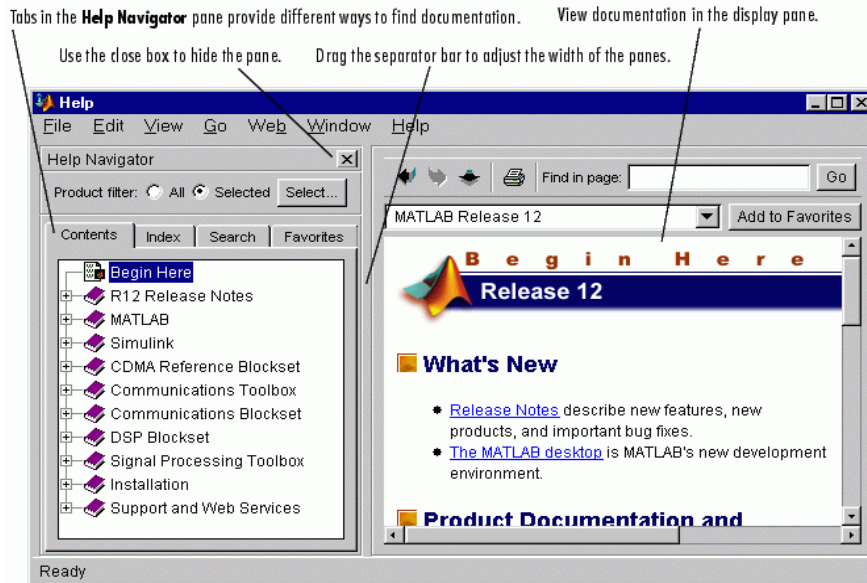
Tabs in the **Help Navigator** pane provide different ways to find documentation.

View documentation in the display pane.

Use the close box to hide the pane.

Drag the separator bar to adjust the width of the panes.

Help

File Edit View Go Web Window Help

Help Navigator

Product filter: All Selected Select...

Contents Index Search Favorites

Begin Here
R12 Release Notes
MATLAB
Simulink
CDMA Reference Blockset
Communications Toolbox
Communications Blockset
DSP Blockset
Signal Processing Toolbox
Installation
Support and Web Services

Find in page: Go

MATLAB Release 12

Add to Favorites

B e g i n H e r e

Release 12

What's New

Release Notes describe new features, new products, and important bug fixes.

The MATLAB desktop is MATLAB's new development environment.

Product Documentation and

Ready